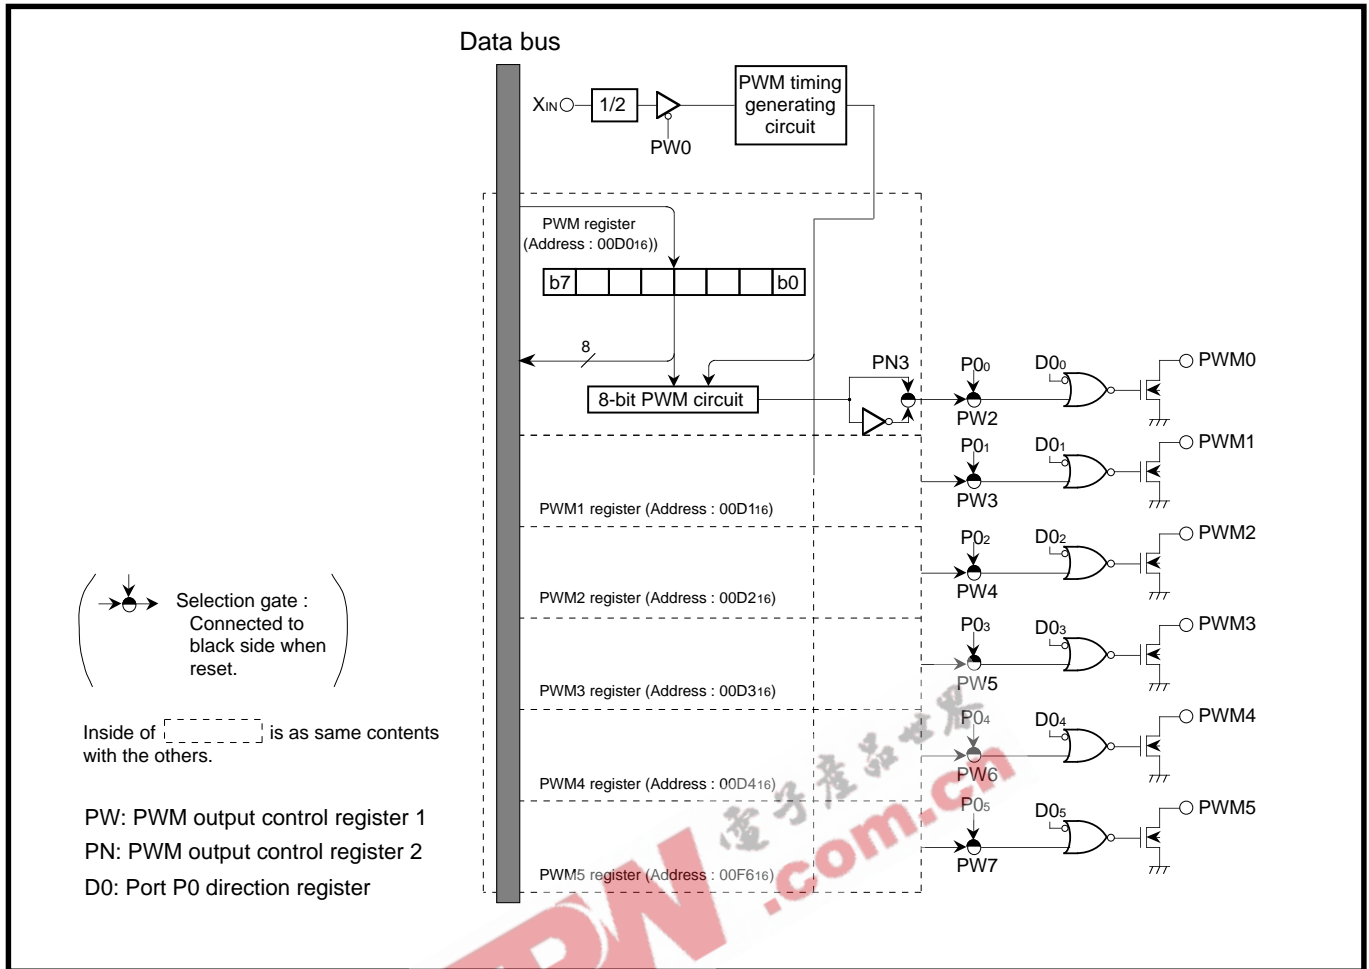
Data bus

$X_{IN}$
1/2
PW0
PWM timing generating circuit

PWM register (Address : $00D0_{16}$))
b7
b0
8
8-bit PWM circuit
PN3
$P0_0$
PW2
$D0_0$
PWM0
$P0_1$
PW3
$D0_1$
PWM1
PWM1 register (Address : $00D1_{16}$)
$P0_2$
PW4
$D0_2$
PWM2
PWM2 register (Address : $00D2_{16}$)
$P0_3$
PW5
$D0_3$
PWM3
PWM3 register (Address : $00D3_{16}$)
$P0_4$
PW6
$D0_4$
PWM4
PWM4 register (Address : $00D4_{16}$)
$P0_5$
PW7
$D0_5$
PWM5
PWM5 register (Address : $00F6_{16}$)

Selection gate : Connected to black side when reset.

Inside of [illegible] is as same contents with the others.

PW: PWM output control register 1
PN: PWM output control register 2
D0: Port P0 direction register

電子產品世界
.com.cn